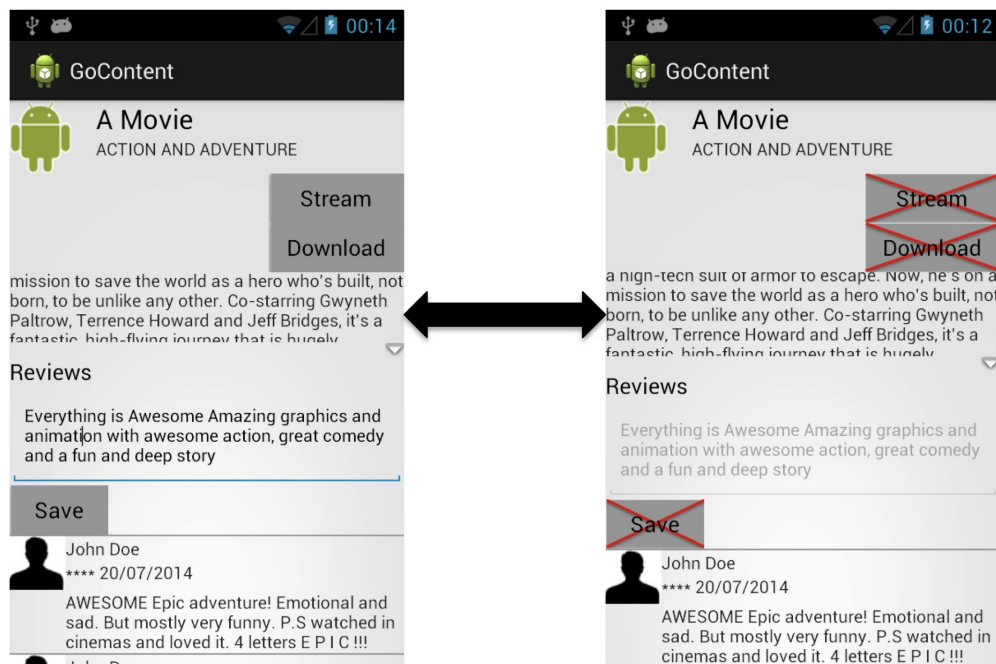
00:14

GoContent

A Movie

ACTION AND ADVENTURE

Stream

Download

mission to save the world as a hero who's built, not born, to be unlike any other. Co-starring Gwyneth Paltrow, Terrence Howard and Jeff Bridges, it's a fantastic, high-flying journey that is hugely

Reviews

Everything is Awesome Amazing graphics and animation with awesome action, great comedy and a fun and deep story

Save

John Doe

**** 20/07/2014

AWESOME Epic adventure! Emotional and sad. But mostly very funny. P.S watched in cinemas and loved it. 4 letters E P I C !!!

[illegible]

00:12

GoContent

A Movie

ACTION AND ADVENTURE

Stream

Download

a high-tech suit of armor to escape. Now, he's on a mission to save the world as a hero who's built, not born, to be unlike any other. Co-starring Gwyneth Paltrow, Terrence Howard and Jeff Bridges, it's a fantastic, high-flying journey that is hugely

Reviews

Everything is Awesome Amazing graphics and animation with awesome action, great comedy and a fun and deep story

Save

John Doe

**** 20/07/2014

AWESOME Epic adventure! Emotional and sad. But mostly very funny. P.S watched in cinemas and loved it. 4 letters E P I C !!!